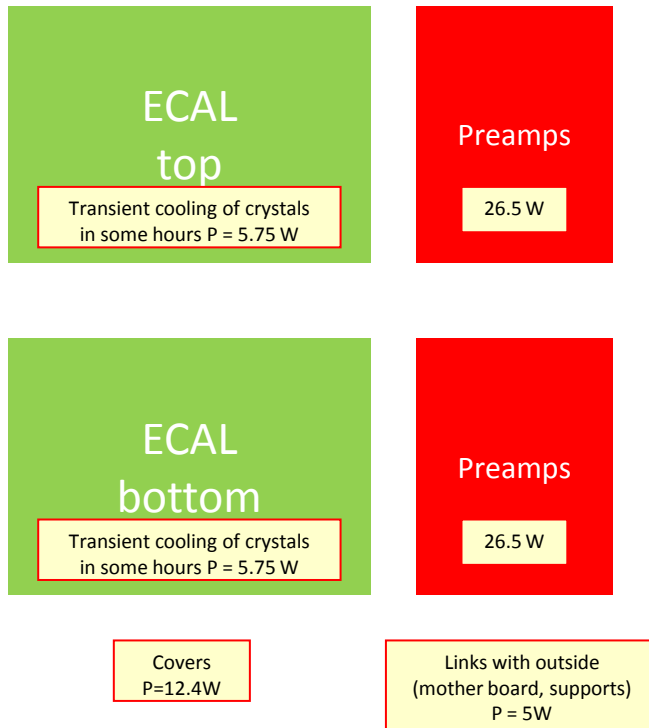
ECAL top

Transient cooling of crystals in some hours P = 5.75 W

Preamps

26.5 W

ECAL bottom

Transient cooling of crystals in some hours P = 5.75 W

Preamps

26.5 W

Covers
P=12.4W

Links with outside
(mother board, supports)
P = 5W